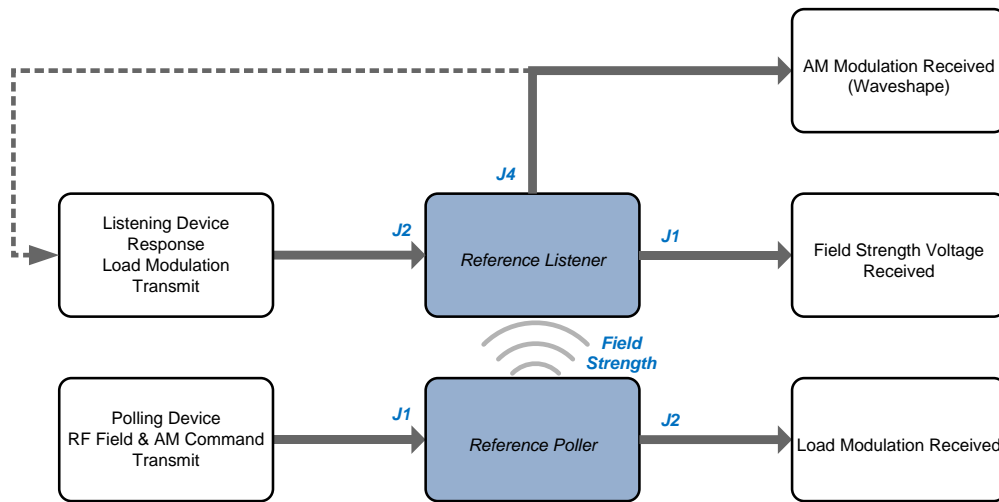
AM Modulation Received
(Waveshape)

J4

Listening Device
Response
Load Modulation
Transmit

J2

Reference Listener

J1

Field Strength Voltage
Received

Field
Strength

Polling Device
RF Field & AM Command
Transmit

J1

Reference Poller

J2

Load Modulation Received